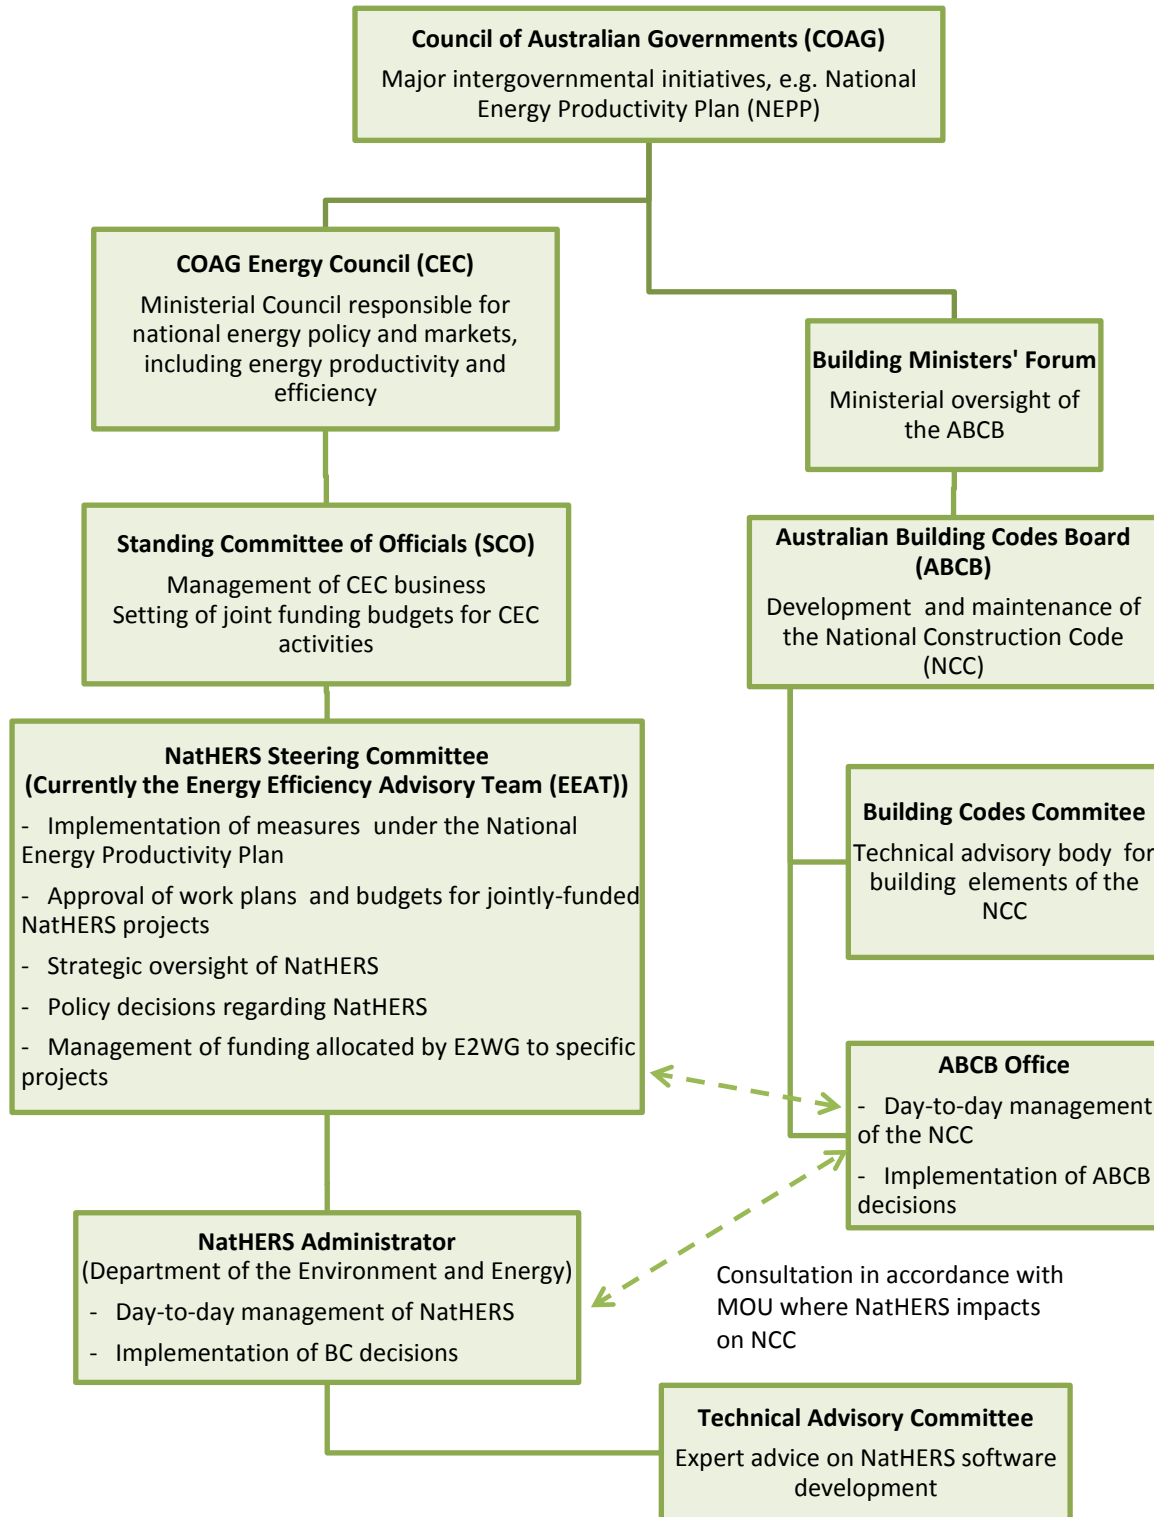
Council of Australian Governments (COAG)
Major intergovernmental initiatives, e.g. National Energy Productivity Plan (NEPP)

COAG Energy Council (CEC)
Ministerial Council responsible for national energy policy and markets, including energy productivity and efficiency

Building Ministers' Forum
Ministerial oversight of the ABCB

Standing Committee of Officials (SCO)
Management of CEC business
Setting of joint funding budgets for CEC activities

Australian Building Codes Board (ABCB)
Development and maintenance of the National Construction Code (NCC)

NatHERS Steering Committee
(Currently the Energy Efficiency Advisory Team (EEAT))
- Implementation of measures under the National Energy Productivity Plan
- Approval of work plans and budgets for jointly-funded NatHERS projects
- Strategic oversight of NatHERS
- Policy decisions regarding NatHERS
- Management of funding allocated by E2WG to specific projects

Building Codes Commitee
Technical advisory body for building elements of the NCC

ABCB Office
- Day-to-day management of the NCC
- Implementation of ABCB decisions

NatHERS Administrator
(Department of the Environment and Energy)
- Day-to-day management of NatHERS
- Implementation of BC decisions

Consultation in accordance with MOU where NatHERS impacts on NCC

Technical Advisory Committee
Expert advice on NatHERS software development